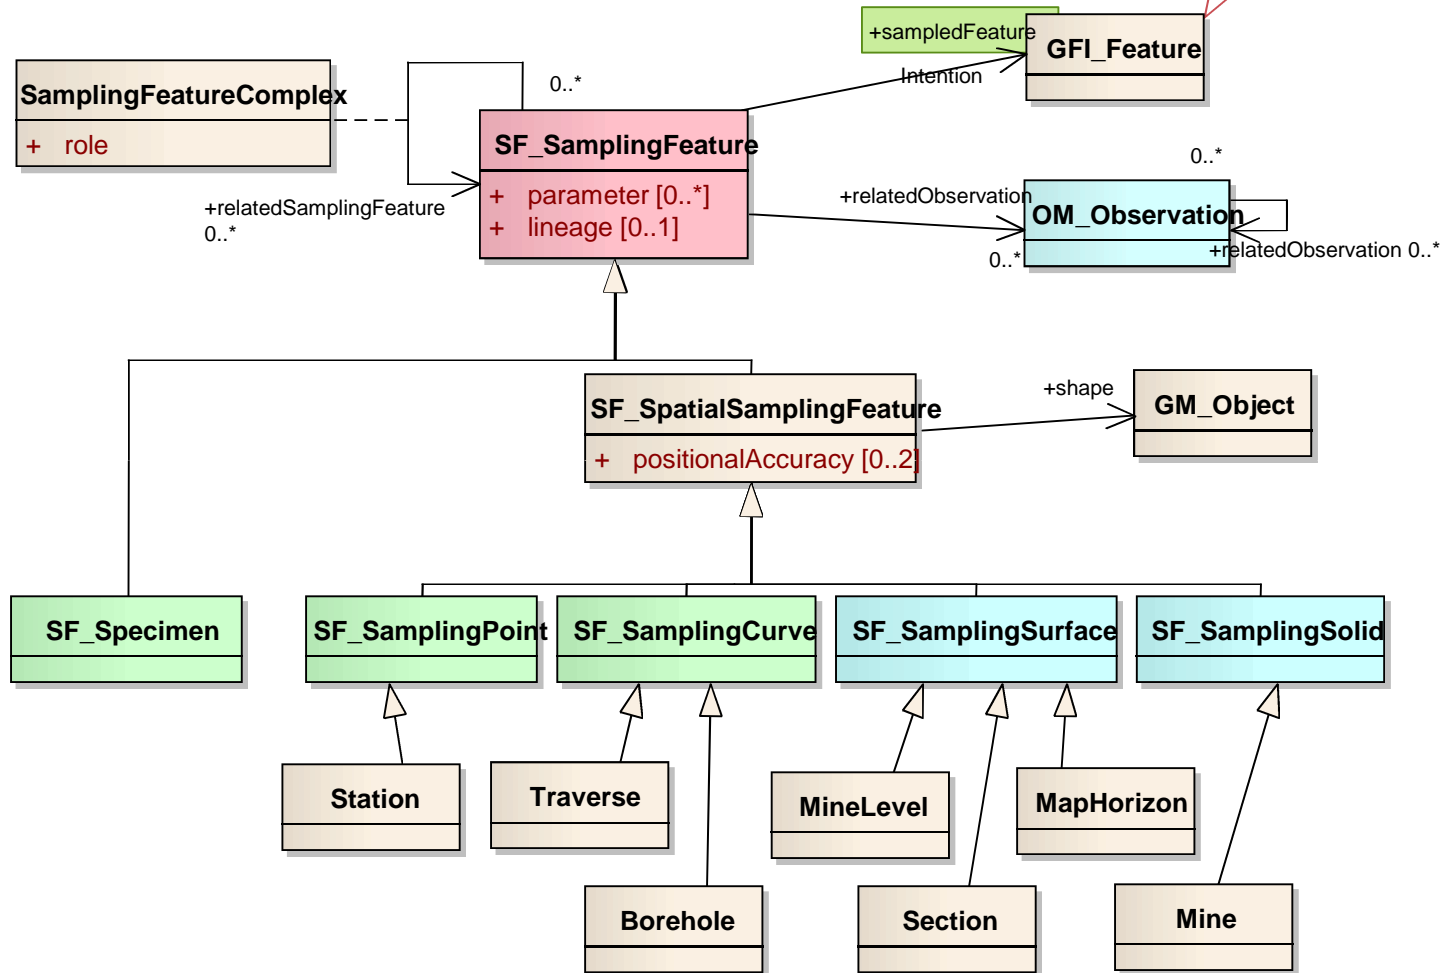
+sampledFeature

GFI_Feature

Intention

0..*

SamplingFeatureComplex

+ role

SF_SamplingFeature

+ parameter [0..*]
+ lineage [0..1]

+relatedSamplingFeature
0..*

0..*

+relatedObservation

OM_Observation

0..*

+relatedObservation 0..*

+shape

SF_SpatialSamplingFeature

+ positionalAccuracy [0..2]

GM_Object

SF_Specimen

SF_SamplingPoint

SF_SamplingCurve

SF_SamplingSurface

SF_SamplingSolid

Station

Traverse

MineLevel

MapHorizon

Borehole

Section

Mine